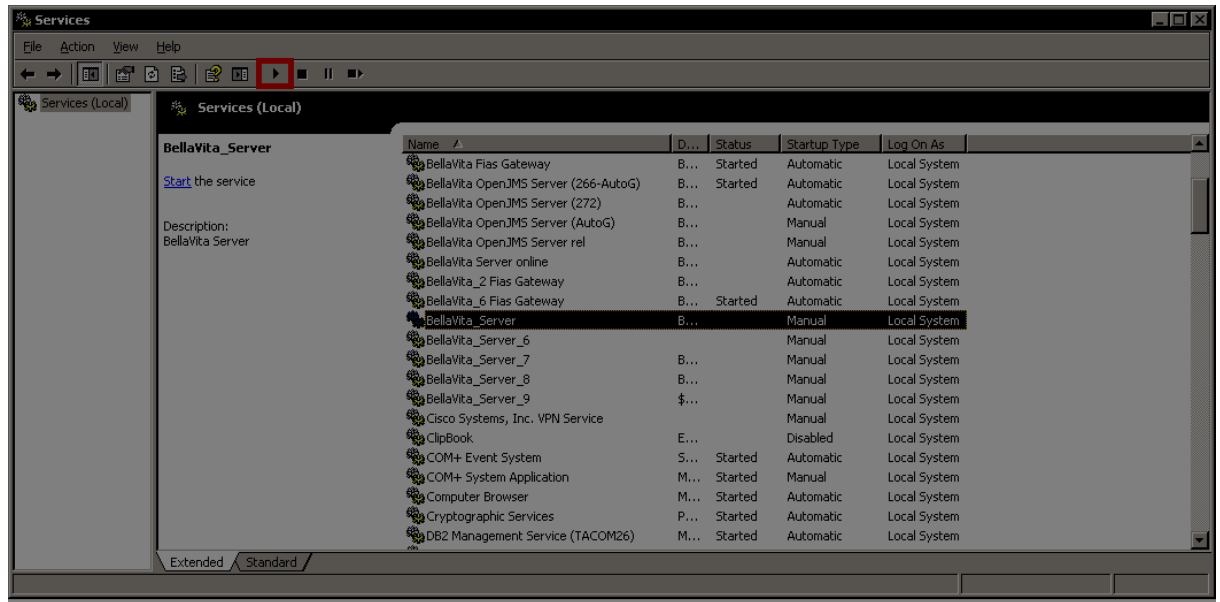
Services

File Action View Help

Services (Local)

Services (Local)

BellaVita_Server

Start the service

Description:
BellaVita Server

| Name | D... | Status | Startup Type | Log On As |
|---|---|---|---|---|
| BellaVita Fias Gateway | B... | Started | Automatic | Local System |
| BellaVita OpenJMS Server (266-AutoG) | B... | Started | Automatic | Local System |
| BellaVita OpenJMS Server (272) | B... | | Automatic | Local System |
| BellaVita OpenJMS Server (AutoG) | B... | | Manual | Local System |
| BellaVita OpenJMS Server rel | B... | | Manual | Local System |
| BellaVita Server online | B... | | Automatic | Local System |
| BellaVita_2 Fias Gateway | B... | | Automatic | Local System |
| BellaVita_6 Fias Gateway | B... | Started | Automatic | Local System |
| BellaVita_Server | B... | | Manual | Local System |
| BellaVita_Server_6 | | | Manual | Local System |
| BellaVita_Server_7 | B... | | Manual | Local System |
| BellaVita_Server_8 | B... | | Manual | Local System |
| BellaVita_Server_9 | $... | | Manual | Local System |
| Cisco Systems, Inc. VPN Service | | | Manual | Local System |
| ClipBook | E... | | Disabled | Local System |
| COM+ Event System | S... | Started | Automatic | Local System |
| COM+ System Application | M... | Started | Manual | Local System |
| Computer Browser | M... | Started | Automatic | Local System |
| Cryptographic Services | P... | Started | Automatic | Local System |
| DB2 Management Service (TACOM26) | M... | Started | Automatic | Local System |

Extended Standard